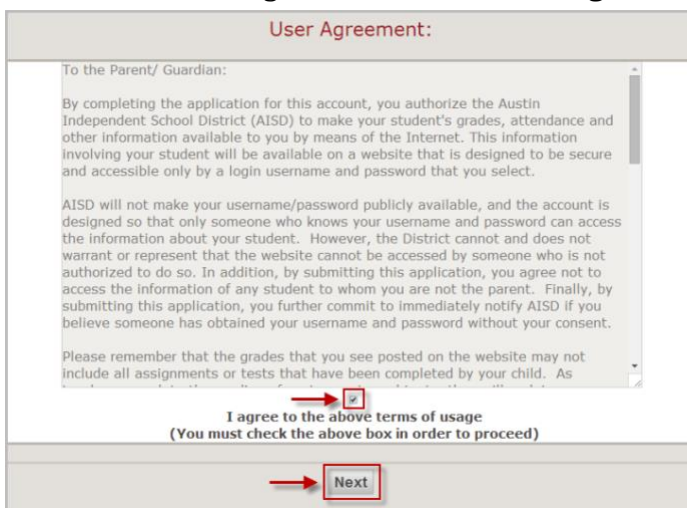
User Agreement:

To the Parent/ Guardian:

By completing the application for this account, you authorize the Austin Independent School District (AISD) to make your student's grades, attendance and other information available to you by means of the Internet. This information involving your student will be available on a website that is designed to be secure and accessible only by a login username and password that you select.

AISD will not make your username/password publicly available, and the account is designed so that only someone who knows your username and password can access the information about your student. However, the District cannot and does not warrant or represent that the website cannot be accessed by someone who is not authorized to do so. In addition, by submitting this application, you agree not to access the information of any student to whom you are not the parent. Finally, by submitting this application, you further commit to immediately notify AISD if you believe someone has obtained your username and password without your consent.

Please remember that the grades that you see posted on the website may not include all assignments or tests that have been completed by your child. As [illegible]

I agree to the above terms of usage
(You must check the above box in order to proceed)

Next